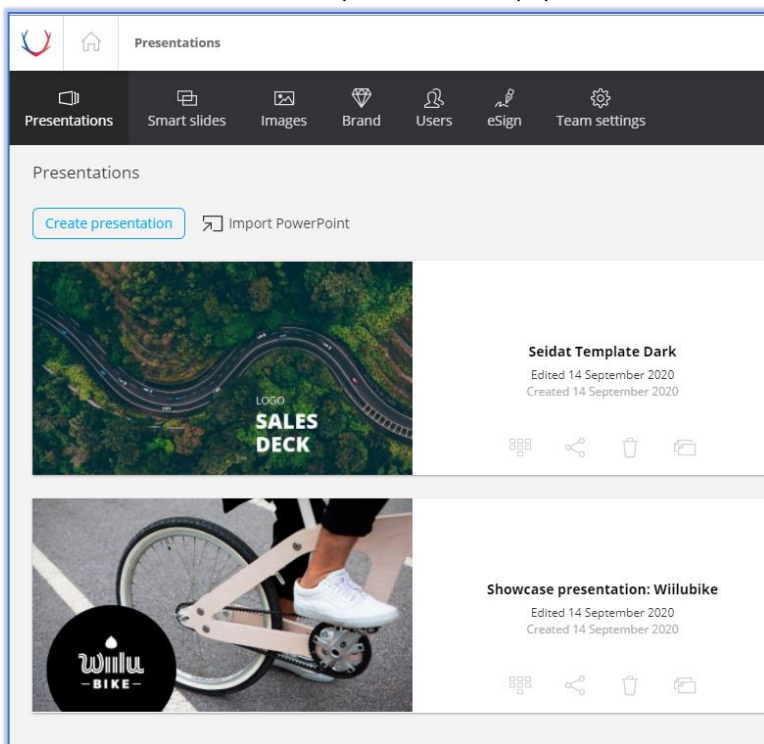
Presentations

Presentations
Smart slides
Images
Brand
Users
eSign
Team settings

Presentations

Create presentation
Import PowerPoint

LOGO
SALES
DECK

Seidat Template Dark
Edited 14 September 2020
Created 14 September 2020

willu
-BIKE-

Showcase presentation: Willubike
Edited 14 September 2020
Created 14 September 2020